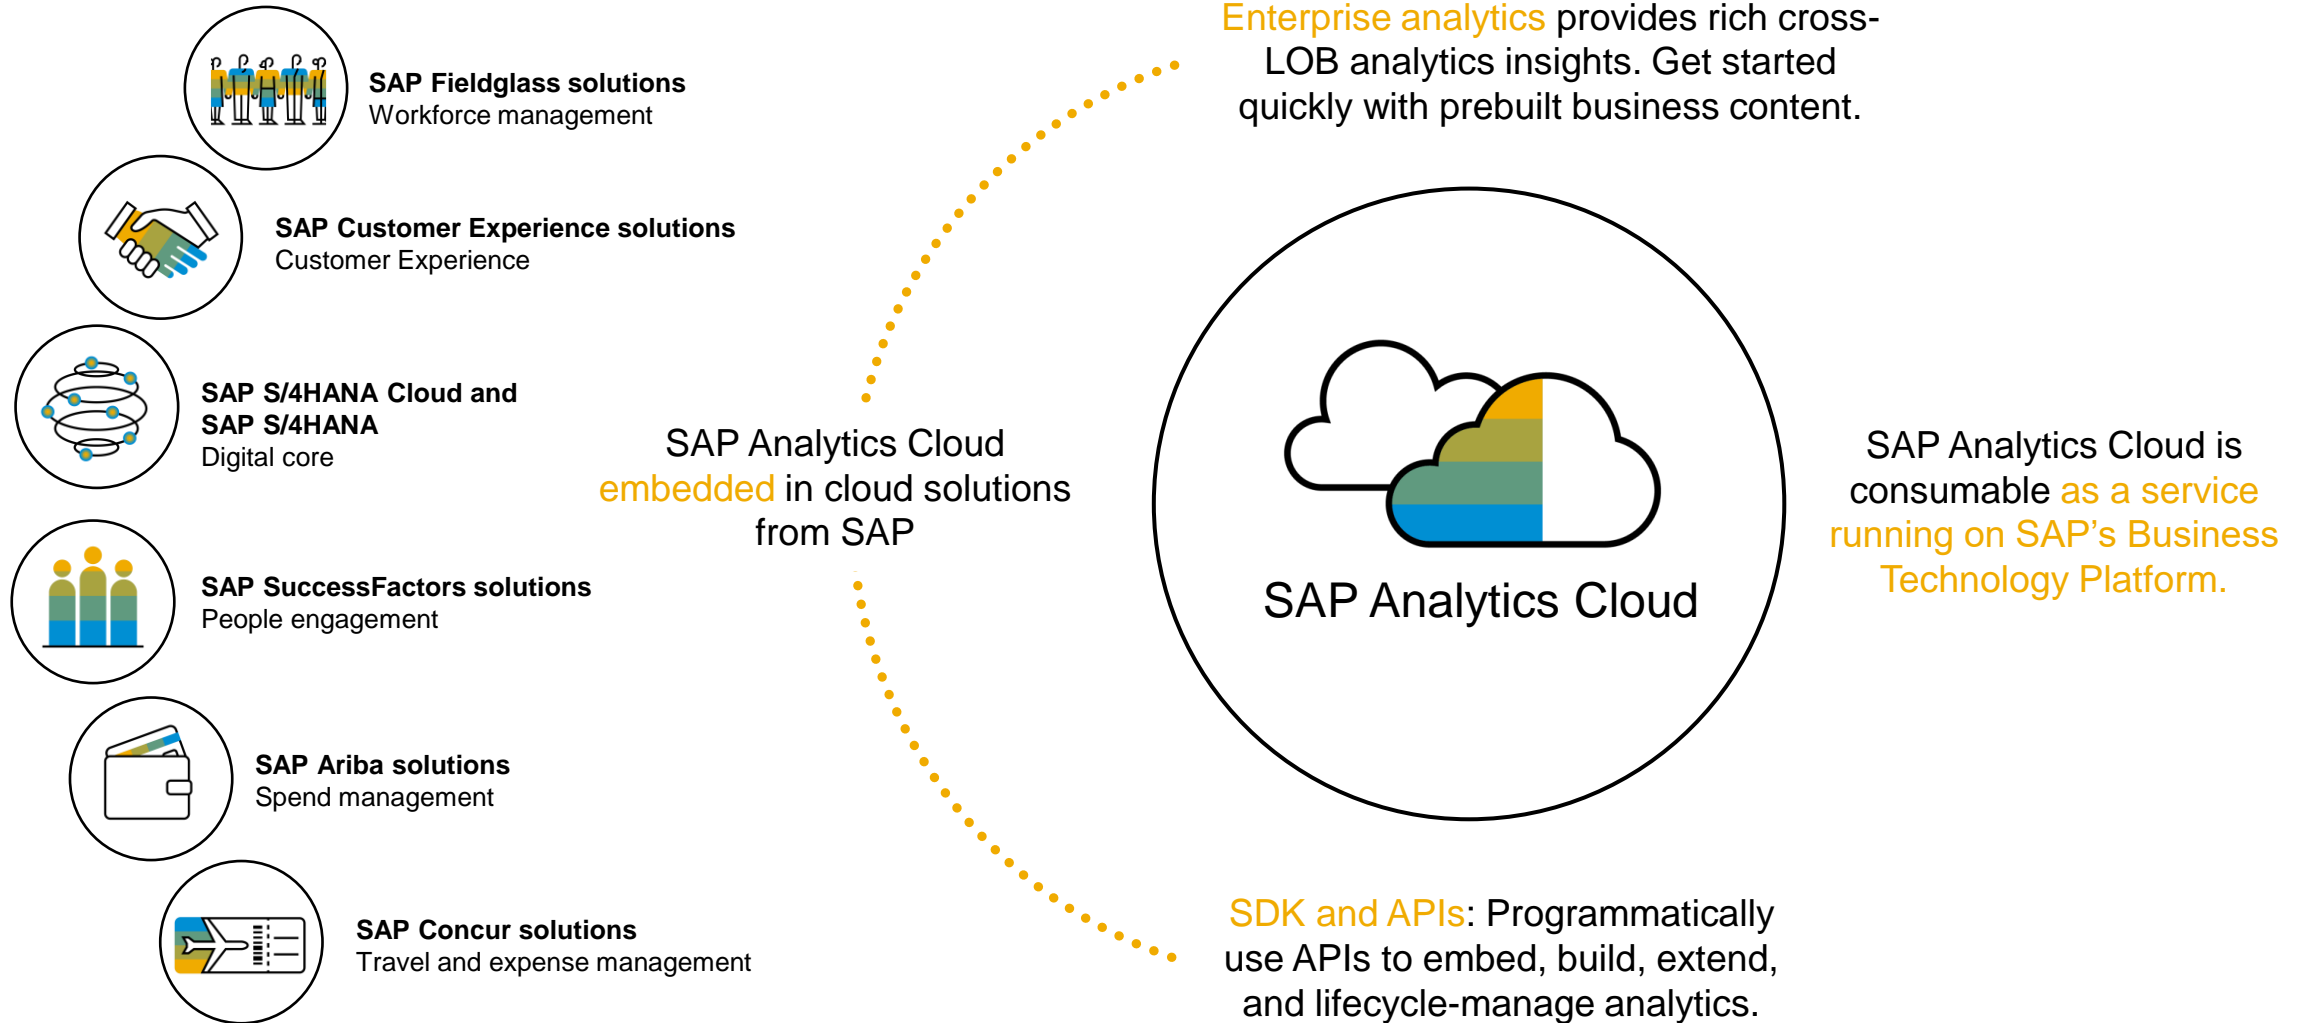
SAP Fieldglass solutions
Workforce management

SAP Customer Experience solutions
Customer Experience

SAP S/4HANA Cloud and SAP S/4HANA
Digital core

SAP SuccessFactors solutions
People engagement

SAP Ariba solutions
Spend management

SAP Concur solutions
Travel and expense management

Enterprise analytics provides rich cross-LOB analytics insights. Get started quickly with prebuilt business content.

SAP Analytics Cloud embedded in cloud solutions from SAP

SAP Analytics Cloud

SAP Analytics Cloud is consumable as a service running on SAP's Business Technology Platform.

SDK and APIs: Programmatically use APIs to embed, build, extend, and lifecycle-manage analytics.